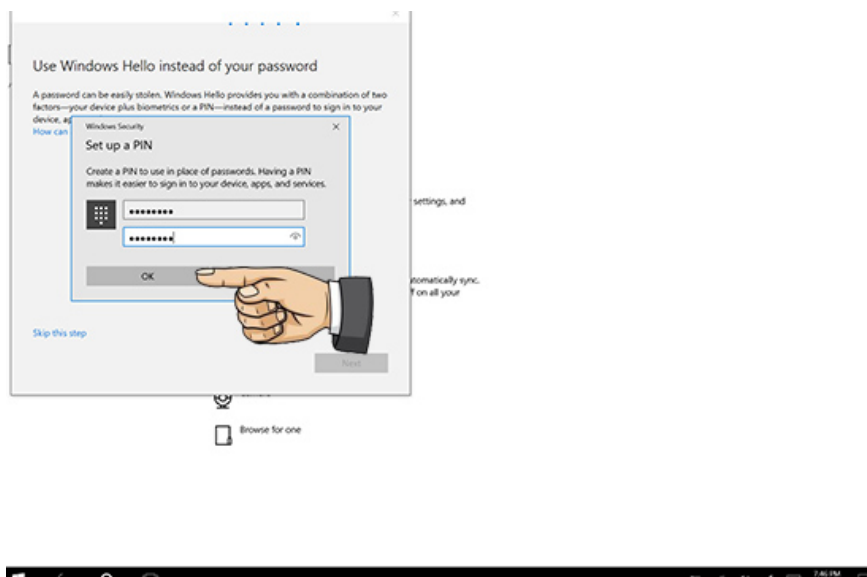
Use Windows Hello instead of your password

A password can be easily stolen. Windows Hello provides you with a combination of two factors—your device plus biometrics or a PIN—instead of a password to sign in to your device, ap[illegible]
How can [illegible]

Windows Security

Set up a PIN

Create a PIN to use in place of passwords. Having a PIN makes it easier to sign in to your device, apps, and services.

••••••••

••••••••

OK

Skip this step

Next

settings, and

utomatically sync.
f on all your

Browse for one

7:46 PM